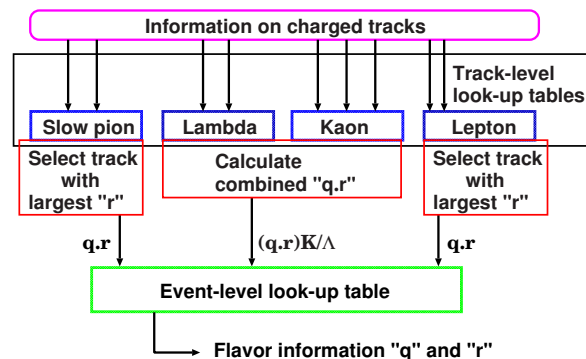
Information on charged tracks

Track-level look-up tables

Slow pion

Lambda

Kaon

Lepton

Select track with largest "r"

Calculate combined "q.r"

Select track with largest "r"

q.r

$(q.r)K/\Lambda$

q.r

Event-level look-up table

Flavor information "q" and "r"